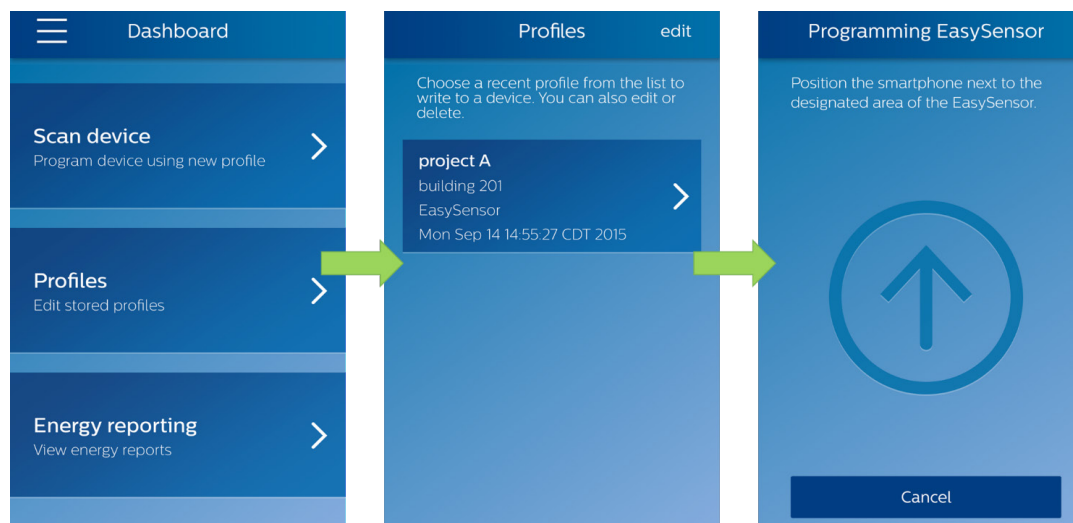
Dashboard

Scan device
Program device using new profile

Profiles
Edit stored profiles

Energy reporting
View energy reports

Profiles edit

Choose a recent profile from the list to write to a device. You can also edit or delete.

project A
building 201
EasySensor
Mon Sep 14 14:55:27 CDT 2015

Programming EasySensor

Position the smartphone next to the designated area of the EasySensor.

Cancel